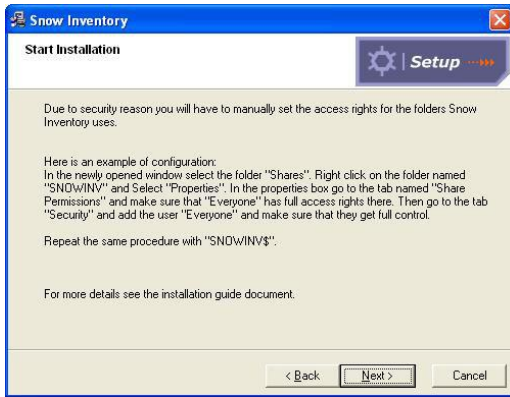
Snow Inventory

Start Installation

Setup

Due to security reason you will have to manually set the access rights for the folders Snow Inventory uses.

Here is an example of configuration:
In the newly opened window select the folder "Shares". Right click on the folder named "SNOWINV" and Select "Properties". In the properties box go to the tab named "Share Permissions" and make sure that "Everyone" has full access rights there. Then go to the tab "Security" and add the user "Everyone" and make sure that they get full control.

Repeat the same procedure with "SNOWINV$".

For more details see the installation guide document.

< Back | Next > | Cancel